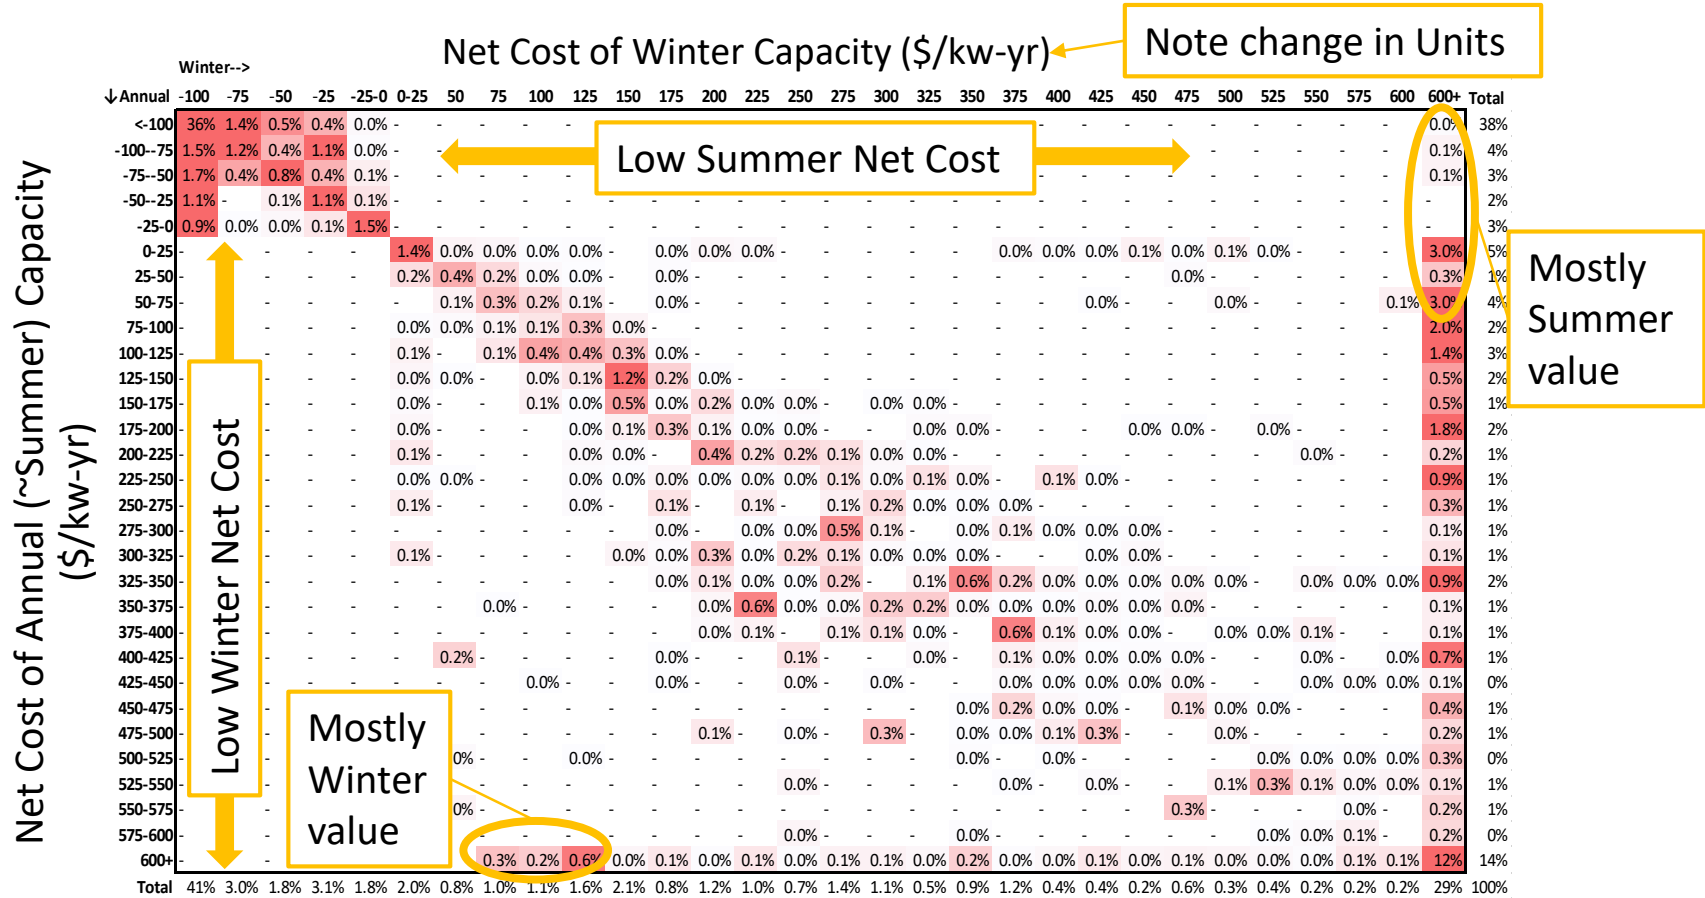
Net Cost of Winter Capacity (\$/kw-yr)

Note change in Units

Winter-->

↓Annual -100 -75 -50 -25 -25-0 0-25 50 75 100 125 150 175 200 225 250 275 300 325 350 375 400 425 450 475 500 525 550 575 600 600+ Total

Low Summer Net Cost

Mostly Summer value

Low Winter Net Cost

Mostly Winter value

Net Cost of Annual (~Summer) Capacity (\$/kw-yr)

| | -100 | -75 | -50 | -25 | -25-0 | 0-25 | 50 | 75 | 100 | 125 | 150 | 175 | 200 | 225 | 250 | 275 | 300 | 325 | 350 | 375 | 400 | 425 | 450 | 475 | 500 | 525 | 550 | 575 | 600 | 600+ | Total |
|---|---|---|---|---|---|---|---|---|---|---|---|---|---|---|---|---|---|---|---|---|---|---|---|---|---|---|---|---|---|---|---|
| <-100 | 36% | 1.4% | 0.5% | 0.4% | 0.0% | - | | | | | | | | | | | | | | | | | | | | | | | | 0.0% | 38% |
| -100--75 | 1.5% | 1.2% | 0.4% | 1.1% | 0.0% | - | | | | | | | | | | | | | | | | | | | | | | | | 0.1% | 4% |
| -75--50 | 1.7% | 0.4% | 0.8% | 0.4% | 0.1% | - | | | | | | | | | | | | | | | | | | | | | | | | 0.1% | 3% |
| -50--25 | 1.1% | - | 0.1% | 1.1% | 0.1% | - | | | | | | | | | | | | | | | | | | | | | | | | | 2% |
| -25-0 | 0.9% | 0.0% | 0.0% | 0.1% | 1.5% | | | | | | | | | | | | | | | | | | | | | | | | | | 3% |
| 0-25 | - | - | - | - | - | 1.4% | 0.0% | 0.0% | 0.0% | 0.0% | - | 0.0% | 0.0% | 0.0% | - | - | - | - | - | 0.0% | 0.0% | 0.0% | 0.1% | 0.0% | 0.1% | 0.0% | - | - | - | 3.0% | 5% |
| 25-50 | - | - | - | - | - | 0.2% | 0.4% | 0.2% | 0.0% | 0.0% | - | 0.0% | - | - | - | - | - | - | - | - | - | - | - | 0.0% | - | - | - | - | - | 0.3% | 1% |
| 50-75 | - | - | - | - | - | - | 0.1% | 0.3% | 0.2% | 0.1% | - | 0.0% | - | - | - | - | - | - | - | - | - | 0.0% | - | - | 0.0% | - | - | - | 0.1% | 3.0% | 4% |
| 75-100 | - | - | - | - | - | 0.0% | 0.0% | 0.1% | 0.1% | 0.3% | 0.0% | - | - | - | - | - | - | - | - | - | - | - | - | - | - | - | - | - | - | 2.0% | 2% |
| 100-125 | - | - | - | - | - | 0.1% | - | 0.1% | 0.4% | 0.4% | 0.3% | 0.0% | - | - | - | - | - | - | - | - | - | - | - | - | - | - | - | - | - | 1.4% | 3% |
| 125-150 | - | - | - | - | - | 0.0% | 0.0% | - | 0.0% | 0.1% | 1.2% | 0.2% | 0.0% | - | - | - | - | - | - | - | - | - | - | - | - | - | - | - | - | 0.5% | 2% |
| 150-175 | - | - | - | - | - | 0.0% | - | - | 0.1% | 0.0% | 0.5% | 0.0% | 0.2% | 0.0% | 0.0% | - | 0.0% | 0.0% | - | - | - | - | - | - | - | - | - | - | - | 0.5% | 1% |
| 175-200 | - | - | - | - | - | 0.0% | - | - | - | 0.0% | 0.1% | 0.3% | 0.1% | 0.0% | 0.0% | - | - | 0.0% | 0.0% | - | - | - | 0.0% | 0.0% | - | 0.0% | - | - | - | 1.8% | 2% |
| 200-225 | - | - | - | - | - | 0.1% | - | - | - | 0.0% | 0.0% | - | 0.4% | 0.2% | 0.2% | 0.1% | 0.0% | 0.0% | - | - | - | - | - | - | - | - | 0.0% | - | - | 0.2% | 1% |
| 225-250 | - | - | - | - | - | 0.0% | 0.0% | - | - | 0.0% | 0.0% | 0.0% | 0.0% | 0.0% | 0.0% | 0.1% | 0.0% | 0.1% | 0.0% | - | 0.1% | 0.0% | - | - | - | - | - | - | - | 0.9% | 1% |
| 250-275 | - | - | - | - | - | 0.1% | - | - | - | 0.0% | - | 0.1% | - | 0.1% | - | 0.1% | 0.2% | 0.0% | 0.0% | 0.0% | - | - | - | - | - | - | - | - | - | 0.3% | 1% |
| 275-300 | - | - | - | - | - | - | - | - | - | - | - | 0.0% | - | 0.0% | 0.0% | 0.5% | 0.1% | - | 0.0% | 0.1% | 0.0% | 0.0% | 0.0% | - | - | - | - | - | - | 0.1% | 1% |
| 300-325 | - | - | - | - | - | 0.1% | - | - | - | - | 0.0% | 0.0% | 0.3% | 0.0% | 0.2% | 0.1% | 0.0% | 0.0% | 0.0% | - | - | 0.0% | 0.0% | - | - | - | - | - | - | 0.1% | 1% |
| 325-350 | - | - | - | - | - | - | - | - | - | - | - | 0.0% | 0.1% | 0.0% | 0.0% | 0.2% | - | 0.1% | 0.6% | 0.2% | 0.0% | 0.0% | 0.0% | 0.0% | 0.0% | - | 0.0% | 0.0% | 0.0% | 0.9% | 2% |
| 350-375 | - | - | - | - | - | - | - | 0.0% | - | - | - | - | 0.0% | 0.6% | 0.0% | 0.0% | 0.2% | 0.2% | 0.0% | 0.0% | 0.0% | 0.0% | 0.0% | 0.0% | - | - | - | - | - | 0.1% | 1% |
| 375-400 | - | - | - | - | - | - | - | - | - | - | - | - | 0.0% | 0.1% | - | 0.1% | 0.1% | 0.0% | - | 0.6% | 0.1% | 0.0% | 0.0% | - | 0.0% | 0.0% | 0.1% | - | - | 0.1% | 1% |
| 400-425 | - | - | - | - | - | - | 0.2% | - | - | - | - | 0.0% | - | - | 0.1% | - | - | 0.0% | - | 0.1% | 0.0% | 0.0% | 0.0% | 0.0% | - | - | 0.0% | - | 0.0% | 0.7% | 1% |
| 425-450 | - | - | - | - | - | - | - | - | 0.0% | - | - | 0.0% | - | - | 0.0% | - | 0.0% | - | - | 0.0% | 0.0% | 0.0% | 0.0% | 0.0% | - | - | 0.0% | 0.0% | 0.0% | 0.1% | 0% |
| 450-475 | - | - | - | - | - | - | - | - | - | - | - | - | - | - | - | - | - | - | 0.0% | 0.2% | 0.0% | 0.0% | - | 0.1% | 0.0% | 0.0% | - | - | - | 0.4% | 1% |
| 475-500 | - | - | - | - | - | - | - | - | - | - | - | - | 0.1% | - | 0.0% | - | 0.3% | - | 0.0% | 0.0% | 0.1% | 0.3% | - | - | 0.0% | - | - | - | - | 0.2% | 1% |
| 500-525 | - | - | - | - | - | - | 0% | - | - | 0.0% | - | - | - | - | - | - | - | - | 0.0% | - | 0.0% | - | - | - | - | 0.0% | 0.0% | 0.0% | 0.0% | 0.3% | 0% |
| 525-550 | - | - | - | - | - | - | - | - | - | - | - | - | - | - | 0.0% | - | - | - | - | 0.0% | - | 0.0% | - | - | 0.1% | 0.3% | 0.1% | 0.0% | 0.0% | 0.1% | 1% |
| 550-575 | - | - | - | - | - | - | 0% | - | - | - | - | - | - | - | - | - | - | - | - | - | - | - | - | 0.3% | - | - | - | 0.0% | - | 0.2% | 1% |
| 575-600 | - | - | - | - | - | - | - | - | - | - | - | - | - | - | 0.0% | - | - | - | 0.0% | - | - | - | - | - | - | 0.0% | 0.0% | 0.1% | - | 0.2% | 0% |
| 600+ | - | - | - | - | - | - | - | 0.3% | 0.2% | 0.6% | 0.0% | 0.1% | 0.0% | 0.1% | 0.0% | 0.1% | 0.1% | 0.0% | 0.2% | 0.0% | 0.0% | 0.1% | 0.0% | 0.1% | 0.0% | 0.0% | 0.0% | 0.1% | 0.1% | 12% | 14% |
| Total | 41% | 3.0% | 1.8% | 3.1% | 1.8% | 2.0% | 0.8% | 1.0% | 1.1% | 1.6% | 2.1% | 0.8% | 1.2% | 1.0% | 0.7% | 1.4% | 1.1% | 0.5% | 0.9% | 1.2% | 0.4% | 0.4% | 0.2% | 0.6% | 0.3% | 0.4% | 0.2% | 0.2% | 0.2% | 29% | 100% |